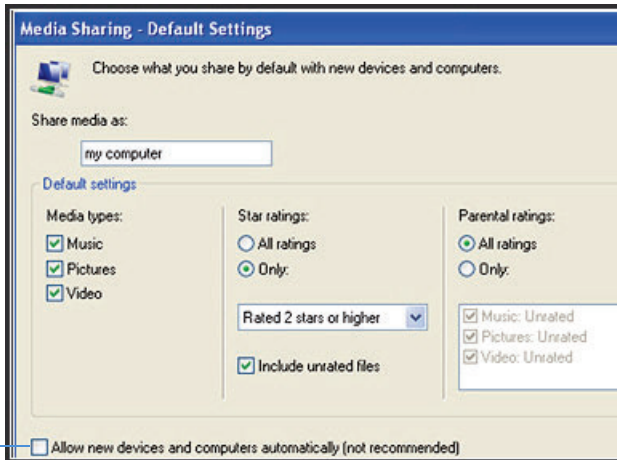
Media Sharing - Default Settings

Choose what you share by default with new devices and computers.

Share media as:

my computer

Default settings

Media types:

Music

Pictures

Video

Star ratings:

All ratings

Only:

Rated 2 stars or higher

Include unrated files

Parental ratings:

All ratings

Only:

Music: Unrated

Pictures: Unrated

Video: Unrated

Allow new devices and computers automatically (not recommended)